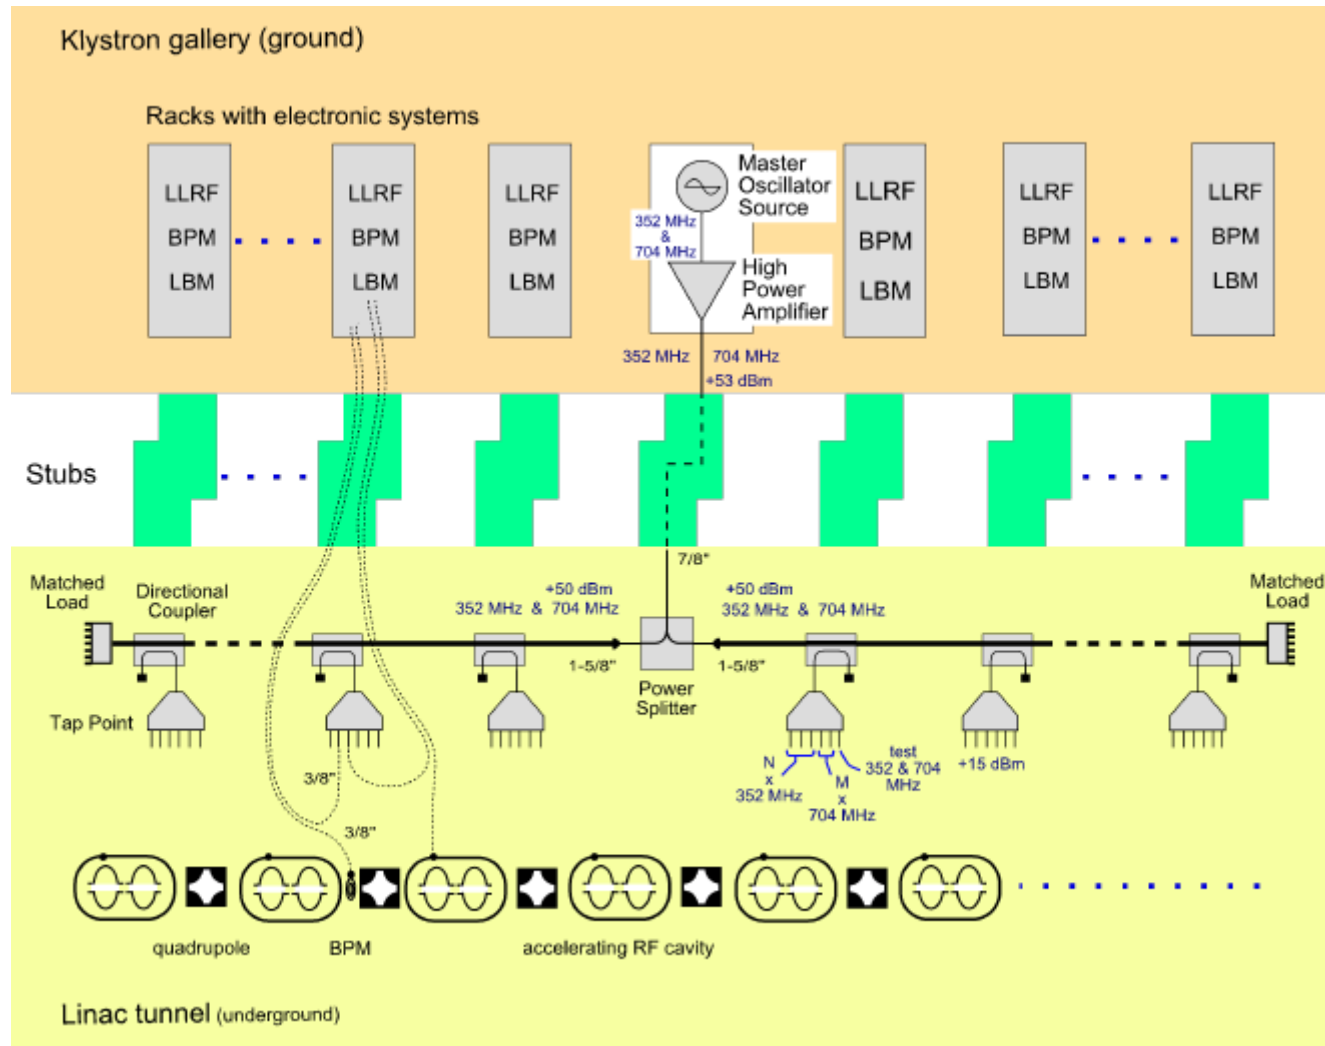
Klystron gallery (ground)

Racks with electronic systems

LLRF
BPM
LBM

LLRF
BPM
LBM

LLRF
BPM
LBM

Master Oscillator Source

352 MHz & 704 MHz

High Power Amplifier

LLRF
BPM
LBM

LLRF
BPM
LBM

LLRF
BPM
LBM

352 MHz 704 MHz
+53 dBm

Stubs

7/8"

Matched Load

Directional Coupler

+50 dBm
352 MHz & 704 MHz

+50 dBm
352 MHz & 704 MHz

Matched Load

1-5/8"

1-5/8"

Power Splitter

Tap Point

N x 352 MHz

M x 704 MHz

test 352 & 704 MHz

+15 dBm

3/8"

3/8"

quadrupole

BPM

accelerating RF cavity

Linac tunnel (underground)